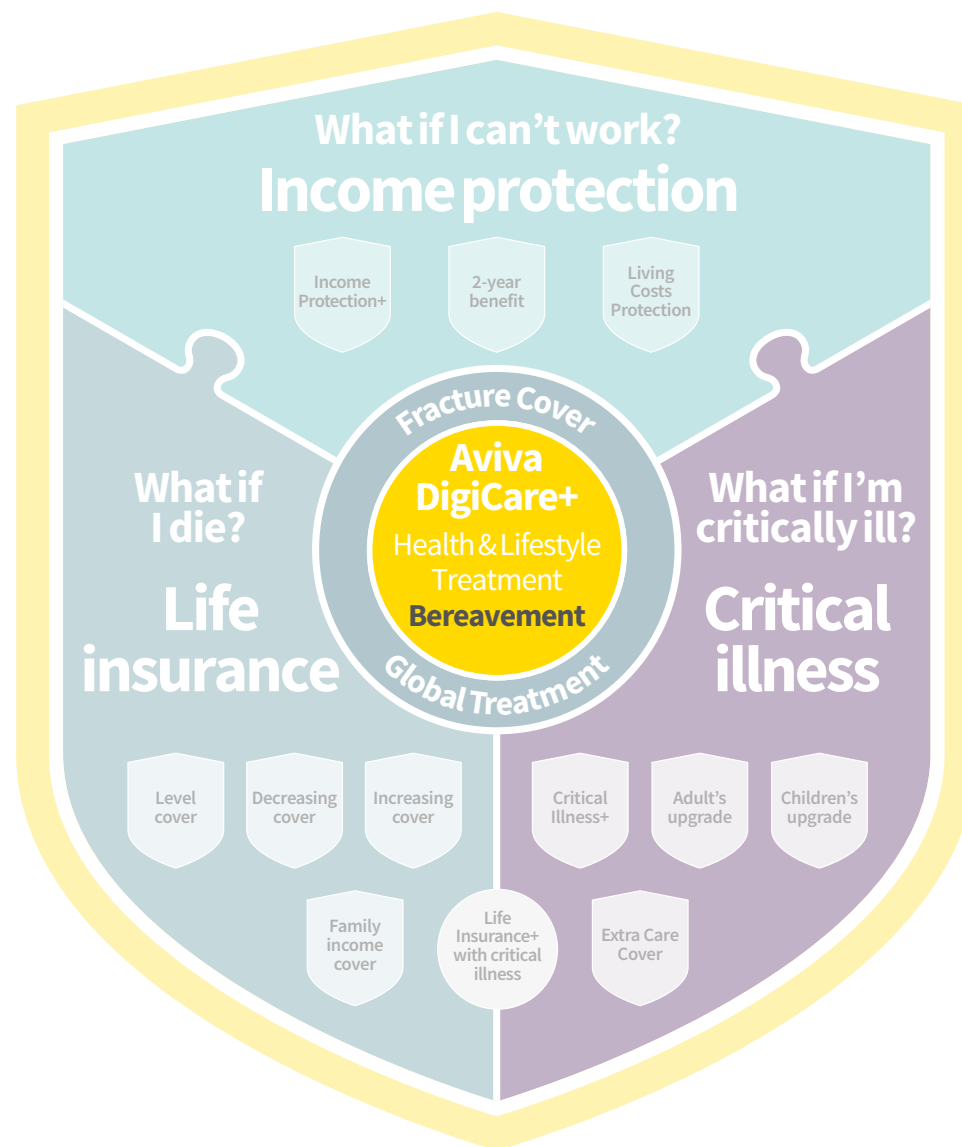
What if I can't work?

Income protection

Income Protection+

2-year benefit

Living Costs Protection

Fracture Cover

Aviva DigiCare+

Health & Lifestyle

Treatment

Bereavement

Global Treatment

What if I die?

Life insurance

What if I'm critically ill?

Critical illness

Level cover

Decreasing cover

Increasing cover

Family income cover

Life Insurance+ with critical illness

Critical Illness+

Adult's upgrade

Children's upgrade

Extra Care Cover